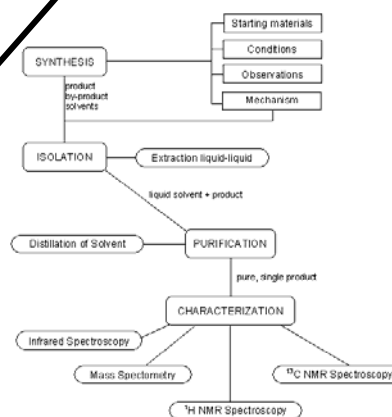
SYNTHESIS

Starting materials

Conditions

Observations

Mechanism

product
by-product
solvents

ISOLATION

Extraction liquid-liquid

liquid solvent + product

Distillation of Solvent

PURIFICATION

pure, single product

CHARACTERIZATION

Infrared Spectroscopy

Mass Spectrometry

$^{13}$C NMR Spectroscopy

$^{1}$H NMR Spectroscopy